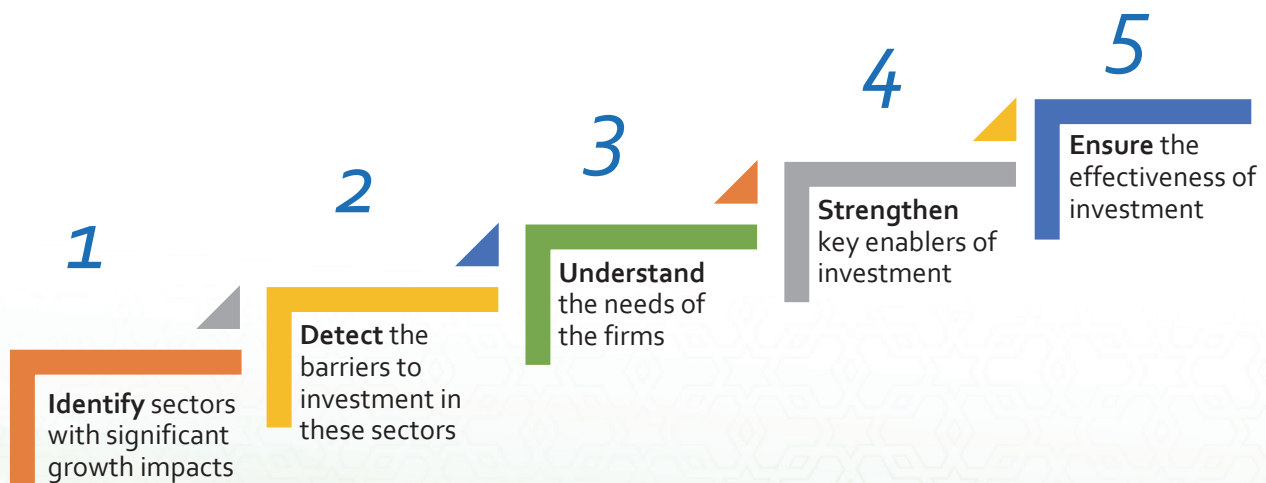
1

**Identify** sectors with significant growth impacts

2

**Detect** the barriers to investment in these sectors

3

**Understand** the needs of the firms

4

**Strengthen** key enablers of investment

5

**Ensure** the effectiveness of investment